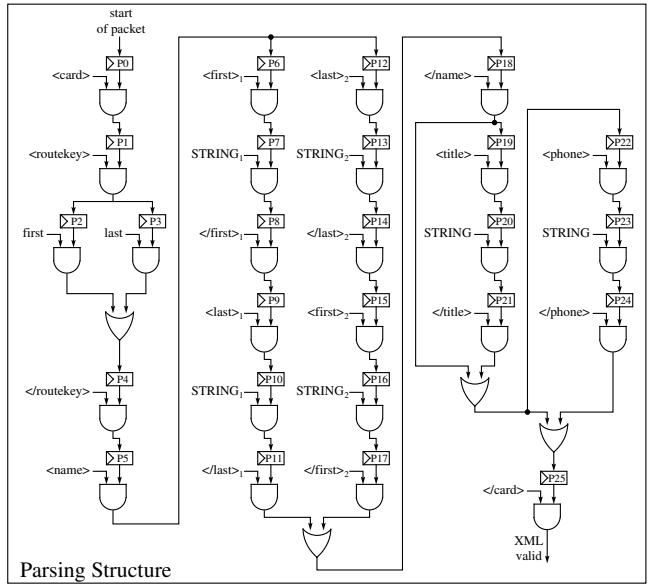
start of packet

P0
<card>
P1
<routekey>
P2
P3
first
last
P4
</routekey>
P5
<name>

P6
<first>$_1$
P7
STRING$_1$
P8
</first>$_1$
P9
<last>$_1$
P10
STRING$_1$
P11
</last>$_1$

P12
<last>$_2$
P13
STRING$_2$
P14
</last>$_2$
P15
<first>$_2$
P16
STRING$_2$
P17
</first>$_2$

P18
</name>
P19
<title>
P20
STRING
P21
</title>

P22
<phone>
P23
STRING
P24
</phone>

P25
</card>
XML valid

Parsing Structure